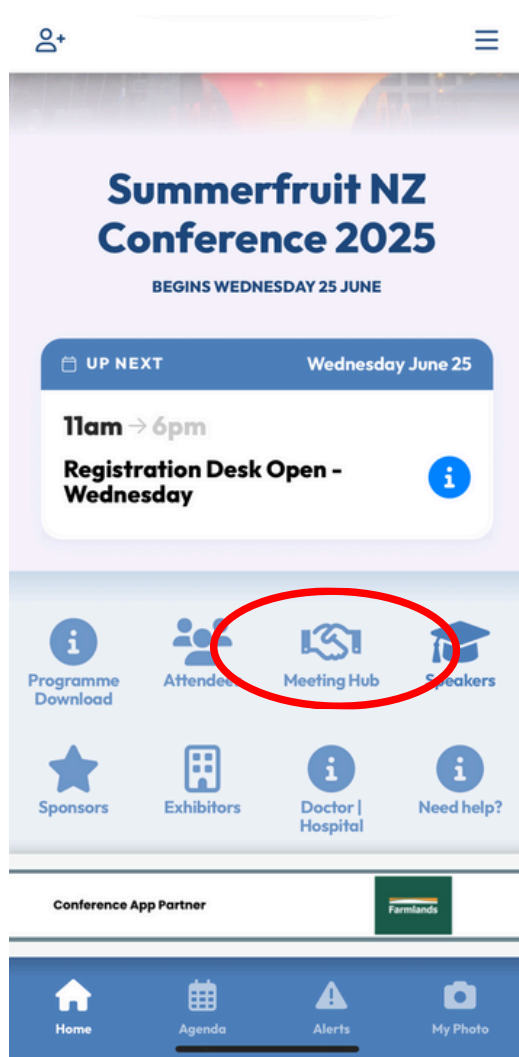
Summerfruit NZ Conference 2025

BEGINS WEDNESDAY 25 JUNE

UP NEXT Wednesday June 25

11am → 6pm

Registration Desk Open - Wednesday

Programme Download

Attendee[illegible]

Meeting Hub

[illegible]peakers

Sponsors

Exhibitors

Doctor | Hospital

Need help?

Conference App Partner

Farmlands

Home

Agenda

Alerts

My Photo